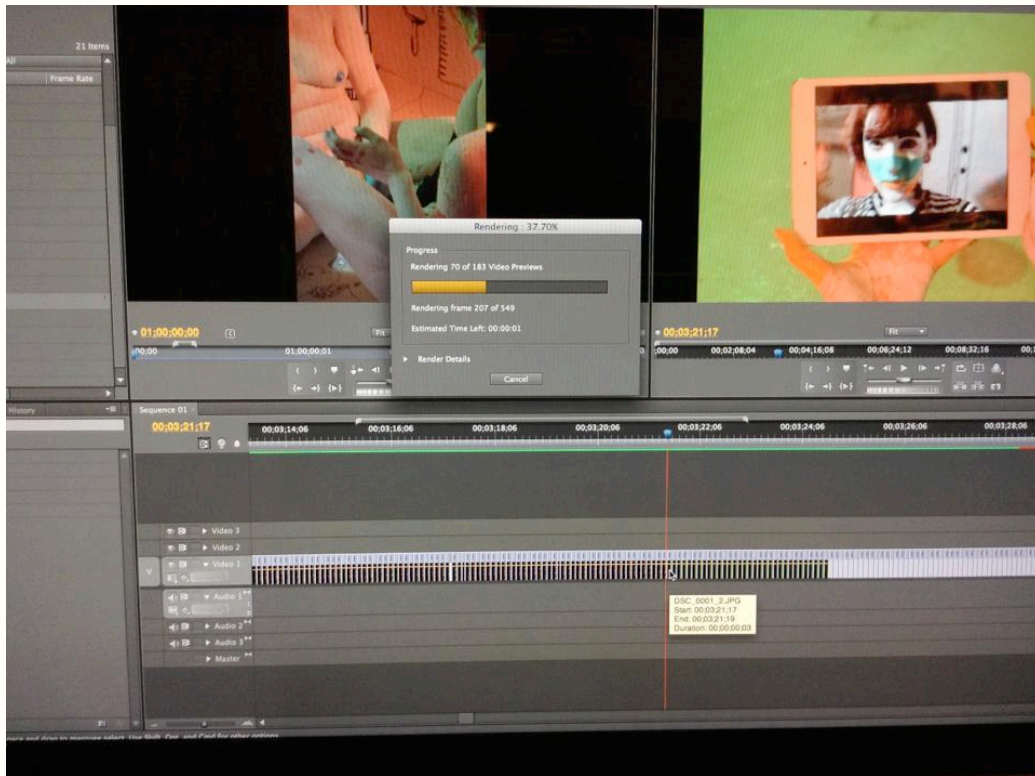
21 Items

All

Frame Rate

Rendering : 37.70%

Progress

Rendering 70 of 183 Video Previews

Rendering frame 207 of 549

Estimated Time Left: 00:00:01

Render Details

Cancel

01;00;00;00

Fit

00;00

01;00;00;01

00;03;21;17

Fit

00;00

00;02;08;04

00;04;16;08

00;06;24;12

00;08;32;16

History

Sequence 01

00;03;21;17

00;03;14;06

00;03;16;06

00;03;18;06

00;03;20;06

00;03;22;06

00;03;24;06

00;03;26;06

00;03;28;06

Video 3

Video 2

Video 1

Audio 1

Audio 2

Audio 3

Master

DSC_0001_2.JPG
Start: 00;03;21;17
End: 00;03;21;19
Duration: 00;00;00;03

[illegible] and drag to marquee select. Use Shift, Opt, and Cmd for other options.